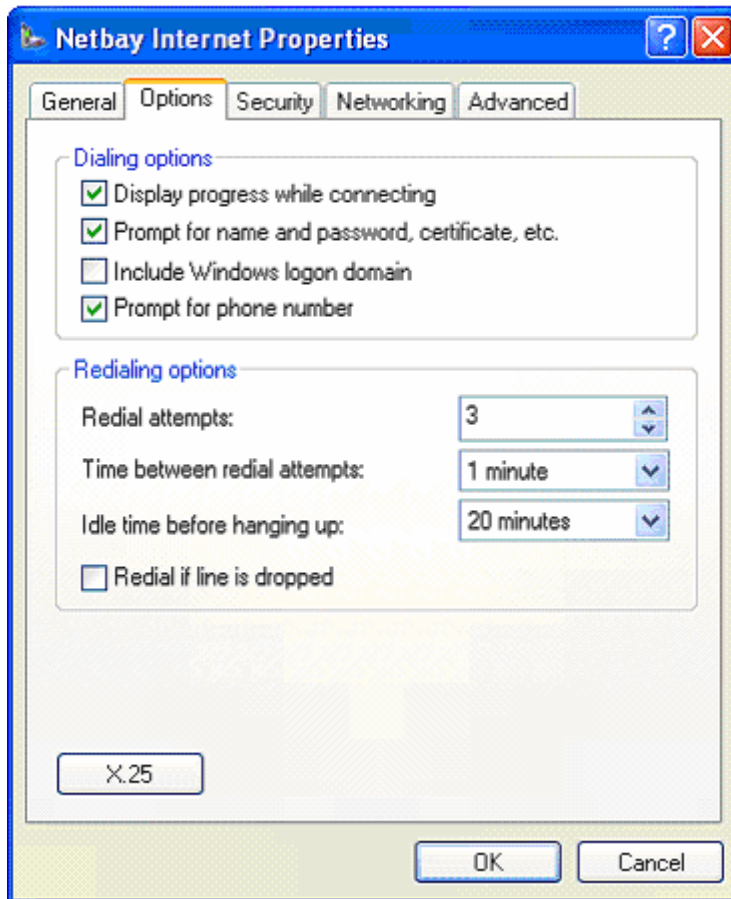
Netbay Internet Properties

General | Options | Security | Networking | Advanced

Dialing options

Display progress while connecting

Prompt for name and password, certificate, etc.

Include Windows logon domain

Prompt for phone number

Redialing options

Redial attempts: 3

Time between redial attempts: 1 minute

Idle time before hanging up: 20 minutes

Redial if line is dropped

X.25

OK

Cancel